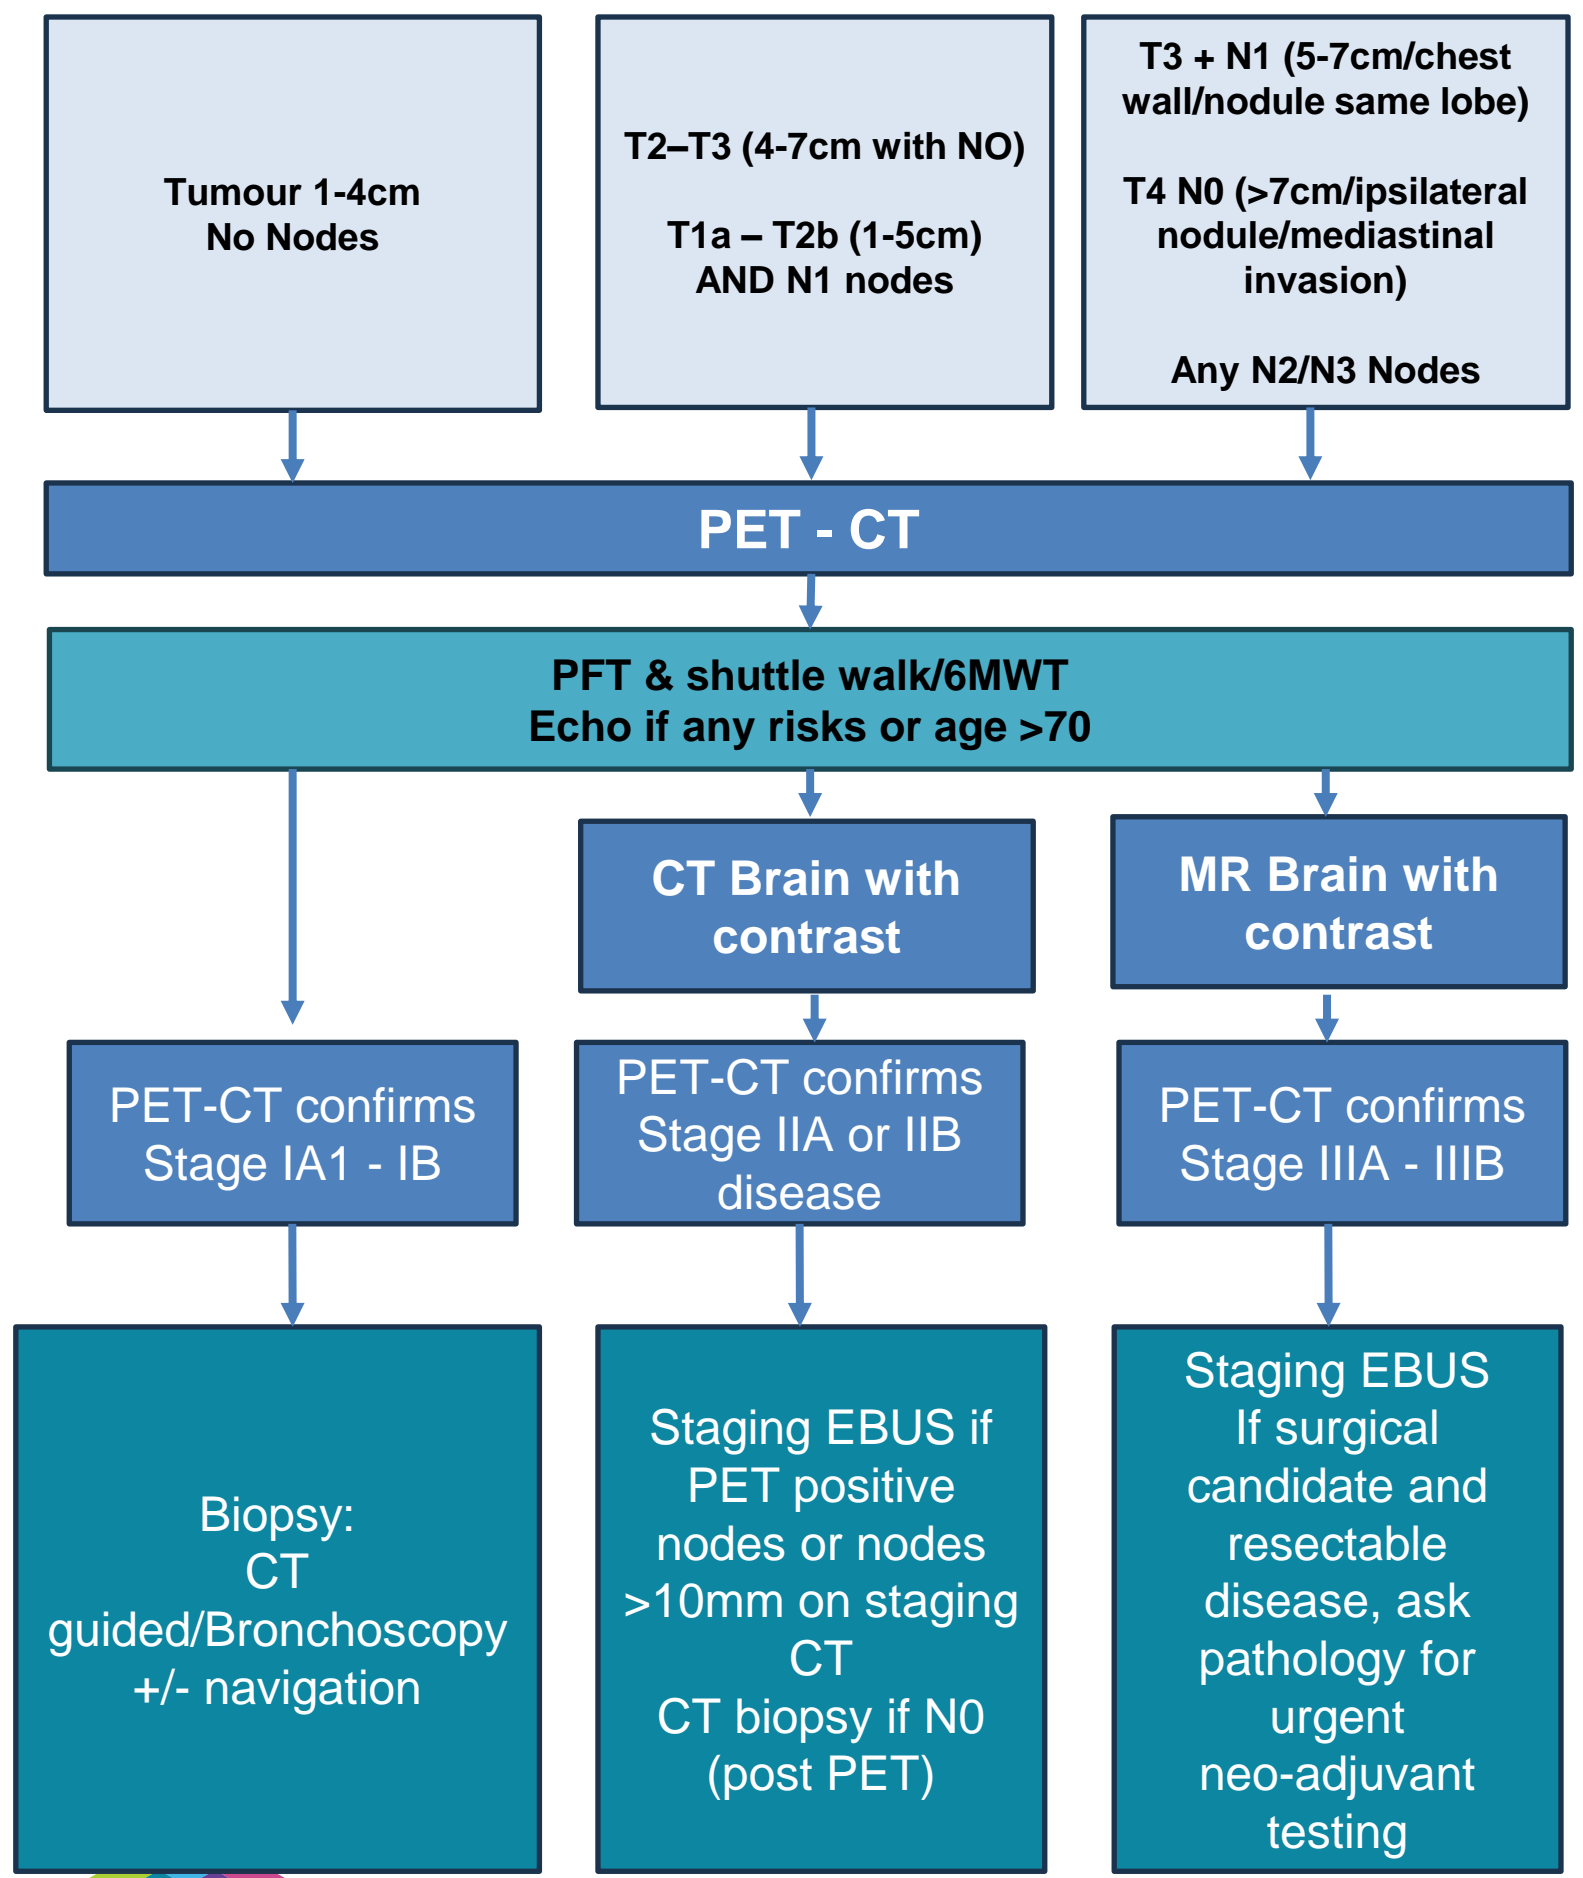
Tumour 1-4cm
No Nodes

T2–T3 (4-7cm with NO)

T1a – T2b (1-5cm)
AND N1 nodes

T3 + N1 (5-7cm/chest wall/nodule same lobe)

T4 N0 (>7cm/ipsilateral nodule/mediastinal invasion)

Any N2/N3 Nodes

PET - CT

PFT & shuttle walk/6MWT
Echo if any risks or age >70

CT Brain with contrast

MR Brain with contrast

PET-CT confirms Stage IA1 - IB

PET-CT confirms Stage IIA or IIB disease

PET-CT confirms Stage IIIA - IIIB

Biopsy:
CT guided/Bronchoscopy +/- navigation

Staging EBUS if PET positive nodes or nodes >10mm on staging CT
CT biopsy if N0 (post PET)

Staging EBUS
If surgical candidate and resectable disease, ask pathology for urgent neo-adjuvant testing